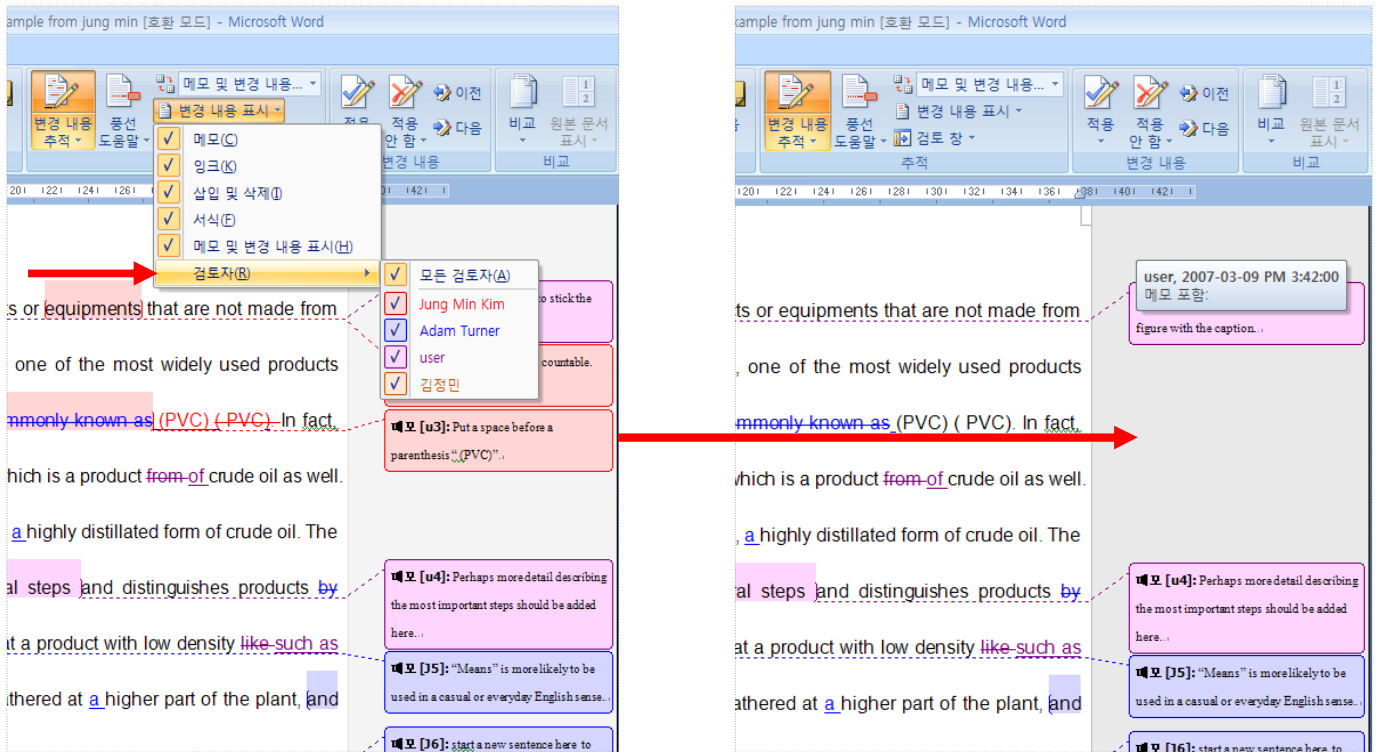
xample from jung min [호환 모드] - Microsoft Word

메모 및 변경 내용...
변경 내용 표시
변경 내용 추적
풍선 도움말
적용
적용 안 함
이전
다음
비교
원본 문서 표시
변경 내용

메모(C)
잉크(K)
삽입 및 삭제(I)
서식(F)
메모 및 변경 내용 표시(H)
검토자(R)

모든 검토자(A)
Jung Min Kim
Adam Turner
user
김정민

ts or equipments that are not made from
one of the most widely used products
mmonly known as (PVC) ( PVC). In fact,
hich is a product from of crude oil as well.
a highly distillated form of crude oil. The
al steps and distinguishes products by
at a product with low density like such as
athered at a higher part of the plant, and

o stick the
countable.
메모 [u3]: Put a space before a parenthesis "(PVC)".
메모 [u4]: Perhaps more detail describing the most important steps should be added here.
메모 [J5]: "Means" is more likely to be used in a casual or everyday English sense.
메모 [J6]: start a new sentence here to

xample from jung min [호환 모드] - Microsoft Word

메모 및 변경 내용...
변경 내용 표시
검토 창
변경 내용 추적
풍선 도움말
추적
적용
적용 안 함
이전
다음
변경 내용
비교
원본 문서 표시
비교

user, 2007-03-09 PM 3:42:00
메모 포함:
figure with the caption.

ts or equipments that are not made from
, one of the most widely used products
mmonly known as (PVC) ( PVC). In fact,
hich is a product from of crude oil as well.
, a highly distillated form of crude oil. The
al steps and distinguishes products by
at a product with low density like such as
athered at a higher part of the plant, and

메모 [u4]: Perhaps more detail describing the most important steps should be added here.
메모 [J5]: "Means" is more likely to be used in a casual or everyday English sense.
메모 [J6]: start a new sentence here to